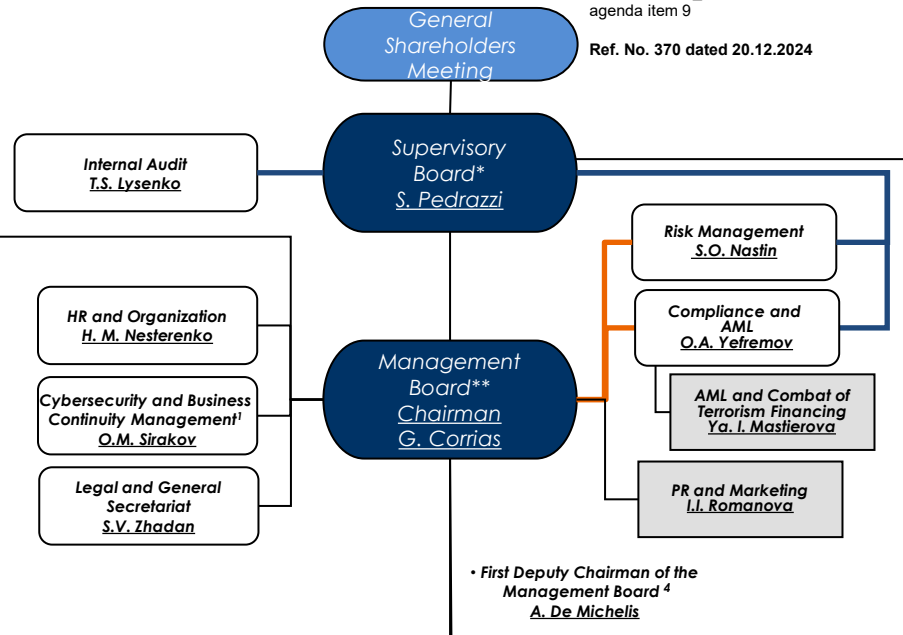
agenda item 9

Ref. No. 370 dated 20.12.2024

General Shareholders Meeting

Internal Audit
T.S. Lysenko

Supervisory Board*
S. Pedrazzi

Risk Management
S.O. Nastin

Compliance and AML
O.A. Yefremov

AML and Combat of Terrorism Financing
Ya. I. Mastierova

HR and Organization
H. M. Nesterenko

Cybersecurity and Business Continuity Management$^{1}$
O.M. Sirakov

Legal and General Secretariat
S.V. Zhadan

Management Board**
Chairman
G. Corrias

PR and Marketing
I.I. Romanova

• First Deputy Chairman of the Management Board $^{4}$
A. De Michelis